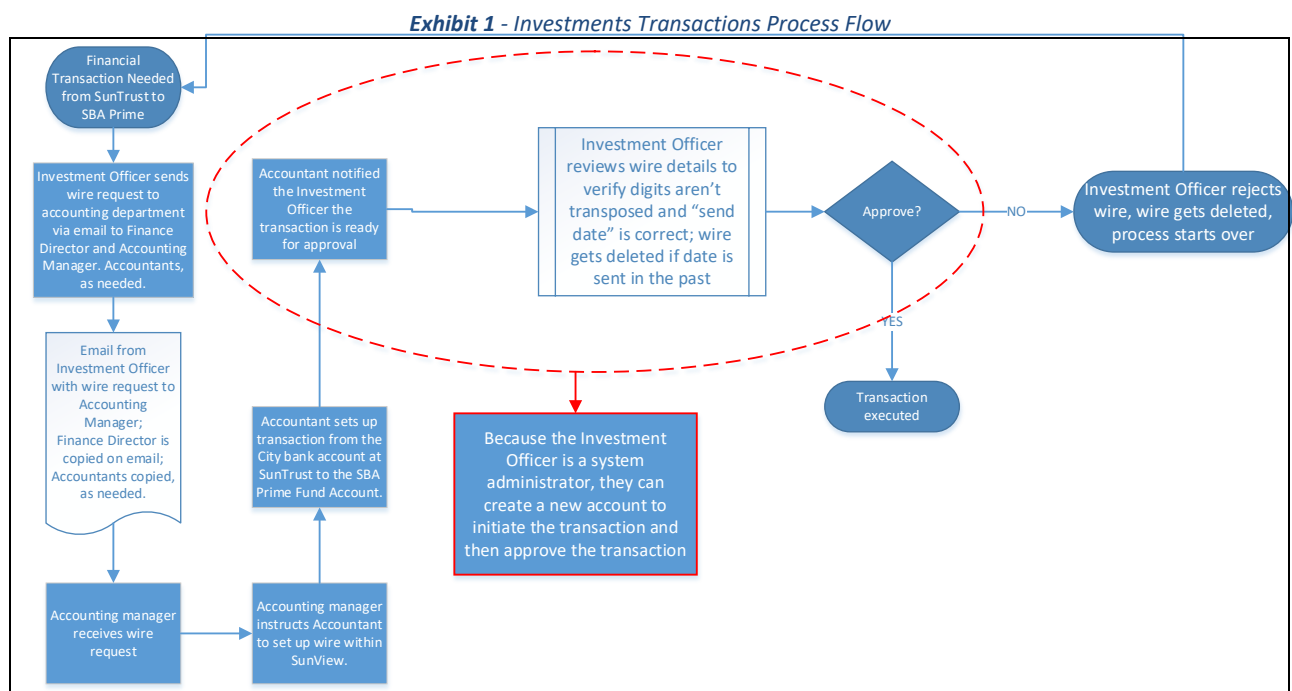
***Exhibit 1*** *- Investments Transactions Process Flow*

Financial Transaction Needed from SunTrust to SBA Prime

Investment Officer sends wire request to accounting department via email to Finance Director and Accounting Manager. Accountants, as needed.

Email from Investment Officer with wire request to Accounting Manager; Finance Director is copied on email; Accountants copied, as needed.

Accounting manager receives wire request

Accounting manager instructs Accountant to set up wire within SunView.

Accountant sets up transaction from the City bank account at SunTrust to the SBA Prime Fund Account.

Accountant notified the Investment Officer the transaction is ready for approval

Investment Officer reviews wire details to verify digits aren't transposed and "send date" is correct; wire gets deleted if date is sent in the past

Approve?

NO

Investment Officer rejects wire, wire gets deleted, process starts over

YES

Transaction executed

Because the Investment Officer is a system administrator, they can create a new account to initiate the transaction and then approve the transaction